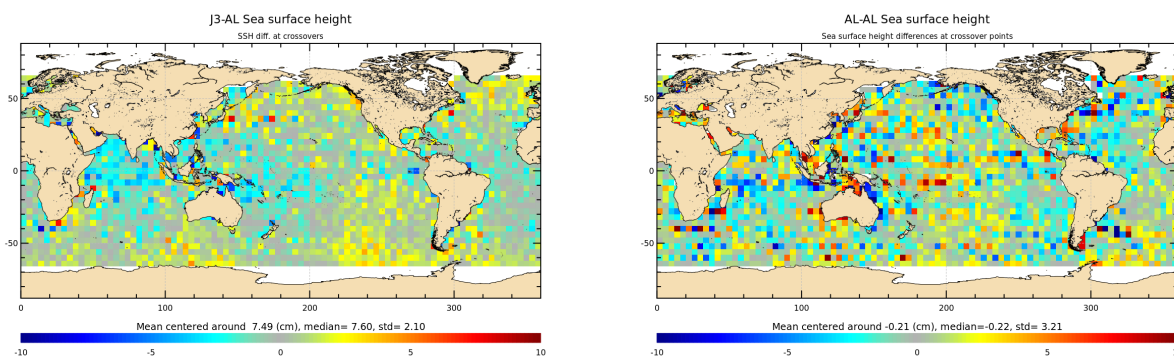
J3-AL Sea surface height
SSH diff. at crossovers
50
0
-50
0 100 200 300
Mean centered around 7.49 (cm), median= 7.60, std= 2.10
-10 -5 0 5 10

AL-AL Sea surface height
Sea surface height differences at crossover points
50
0
-50
0 100 200 300
Mean centered around -0.21 (cm), median=-0.22, std= 3.21
-10 -5 0 5